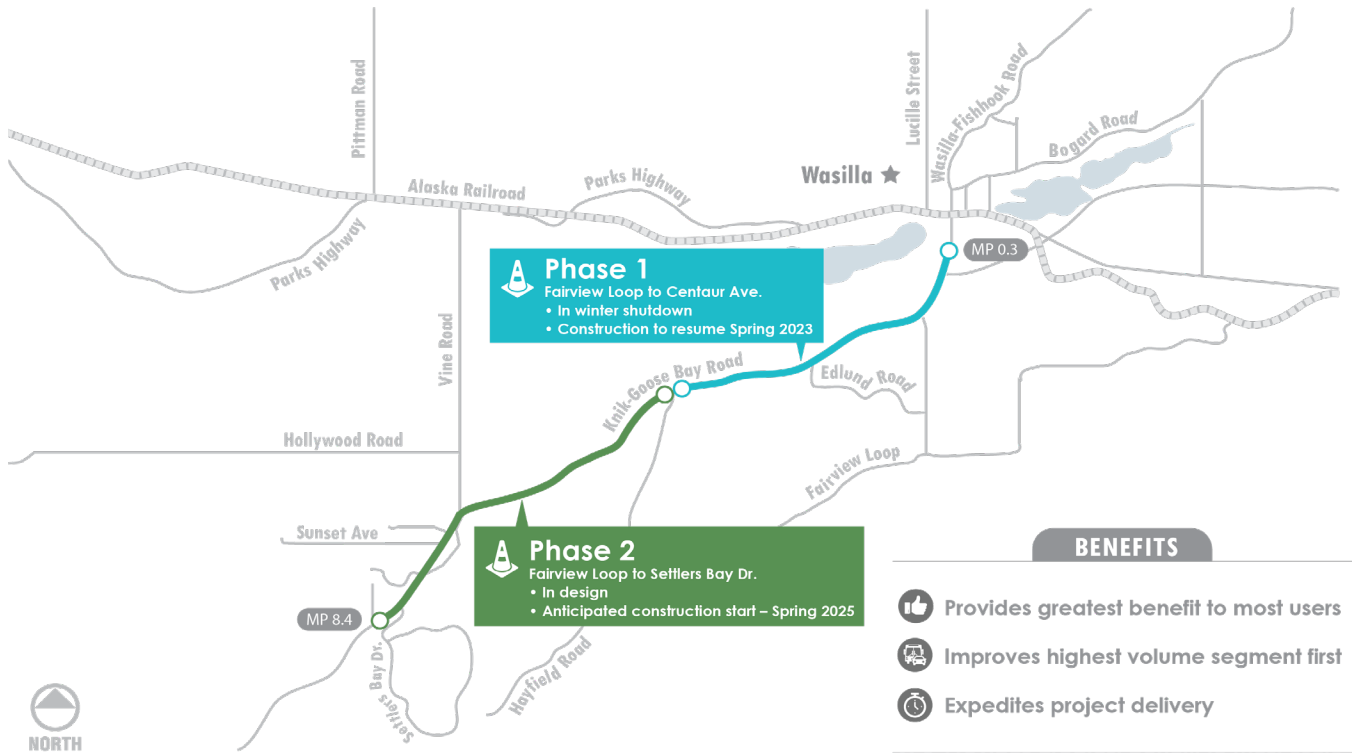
Pittman Road
Lucille Street
Wasilla-Fishhook Road
Bogard Road
Wasilla
Alaska Railroad
Parks Highway
Parks Highway
MP 0.3

Phase 1
Fairview Loop to Centaur Ave.
• In winter shutdown
• Construction to resume Spring 2023

Vine Road
Knik-Goose Bay Road
Edlund Road
Hollywood Road
Fairview Loop
Sunset Ave

Phase 2
Fairview Loop to Settlers Bay Dr.
• In design
• Anticipated construction start – Spring 2025

MP 8.4
Settlers Bay Dr.
Hayfield Road
NORTH

BENEFITS
Provides greatest benefit to most users
Improves highest volume segment first
Expedites project delivery